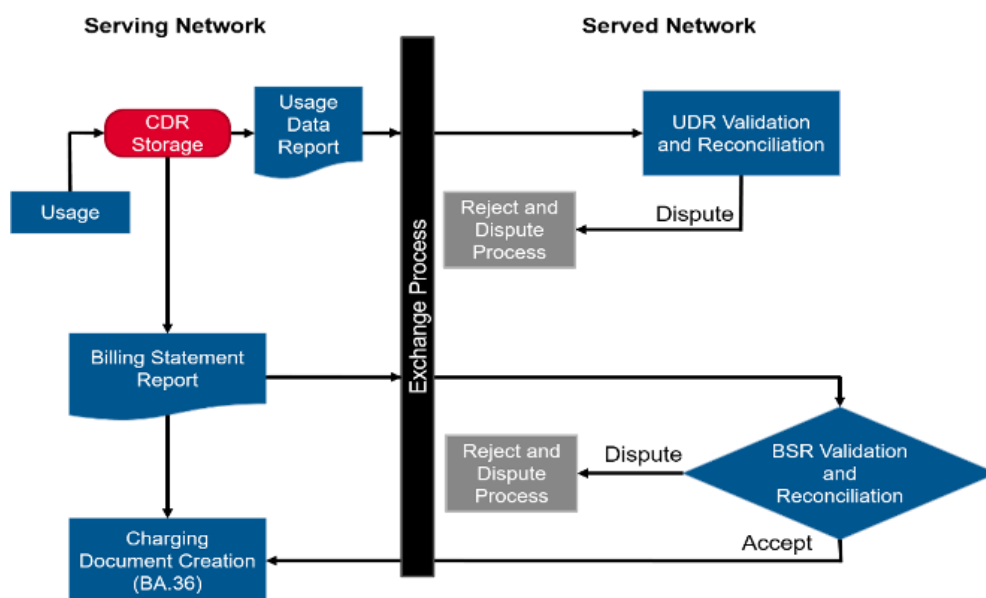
Serving Network

Served Network

CDR Storage

Usage Data Report

UDR Validation and Reconciliation

Usage

Reject and Dispute Process

Dispute

Exchange Process

Billing Statement Report

Reject and Dispute Process

Dispute

BSR Validation and Reconciliation

Charging Document Creation (BA.36)

Accept